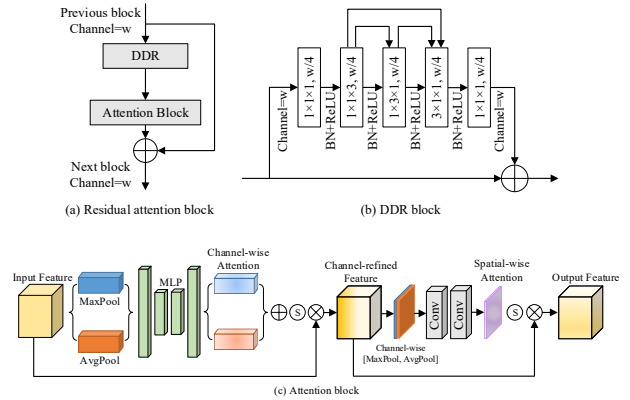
Previous block
Channel=w

DDR

Attention Block

Next block
Channel=w

(a) Residual attention block

Channel=w

$1\times1\times1$, w/4

BN+ReLU

$1\times1\times3$, w/4

BN+ReLU

$1\times3\times1$, w/4

BN+ReLU

$3\times1\times1$, w/4

BN+ReLU

$1\times1\times1$, w/4

Channel=w

(b) DDR block

Input Feature

MaxPool

AvgPool

MLP

Channel-wise Attention

S

Channel-refined Feature

Channel-wise [MaxPool, AvgPool]

Conv

Conv

Spatial-wise Attention

S

Output Feature

(c) Attention block